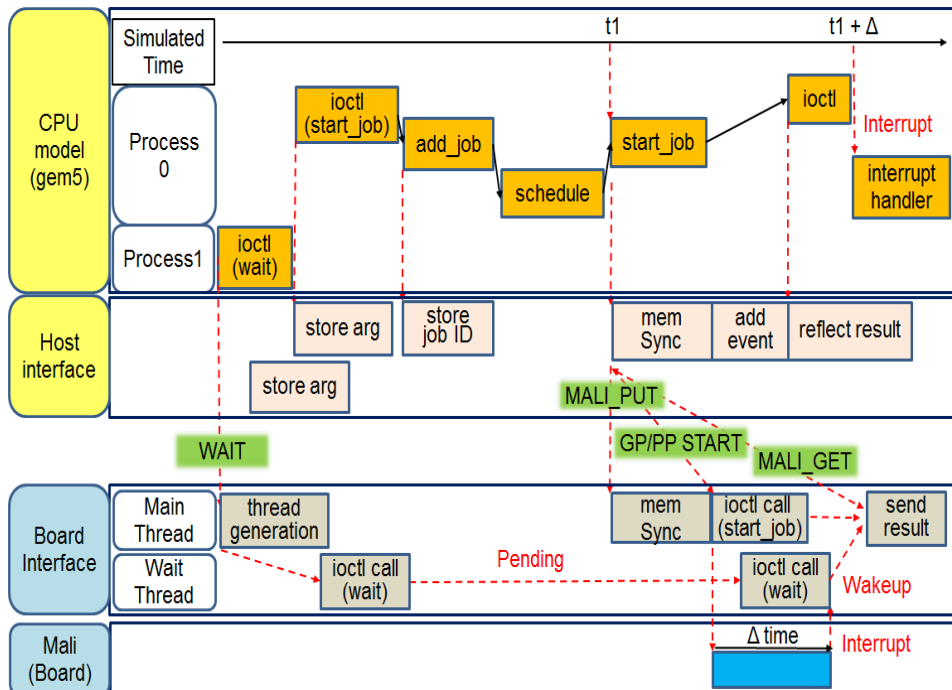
CPU model (gem5)

Simulated Time

t1

t1 + Δ

Process 0

ioctl (start_job)

add_job

schedule

start_job

ioctl

Interrupt

interrupt handler

Process1

ioctl (wait)

Host interface

store arg

store job ID

mem Sync

add event

reflect result

store arg

MALI_PUT

WAIT

GP/PP START

MALI_GET

Board Interface

Main Thread

thread generation

mem Sync

ioctl call (start_job)

send result

Wait Thread

ioctl call (wait)

Pending

ioctl call (wait)

Wakeup

Mali (Board)

Δ time

Interrupt